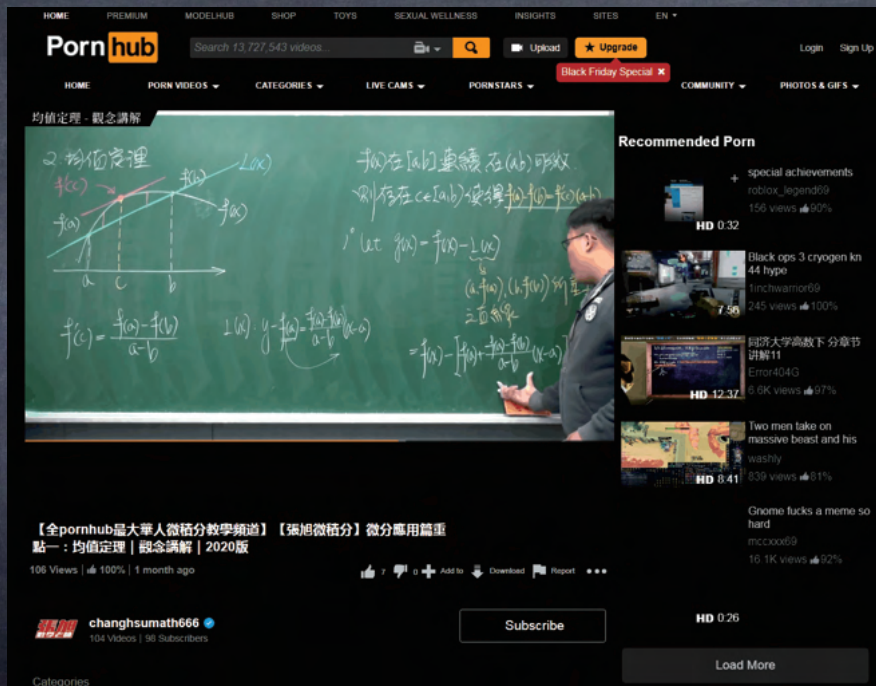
HOME PREMIUM MODELHUB SHOP TOYS SEXUAL WELLNESS INSIGHTS SITES EN

Porn hub

Search 13,727,543 videos...

Upload

Upgrade

Login Sign Up

Black Friday Special

HOME PORN VIDEOS CATEGORIES LIVE CAMS PORNSTARS COMMUNITY PHOTOS & GIFS

均值定理 - 觀念講解

2. 均值定理

L(x)

f(c)

f(b)

f(a)

f(x)

a c b

f(x)在[a,b]連續 在(a,b)可微

則存在c∈(a,b)使得 $f'(c)=\frac{f(a)-f(b)}{a-b}$

$f'(c)=\frac{f(a)-f(b)}{a-b}$

pf: let $g(x)=f(x)-L(x)$

$L(x): y-f(a)=\frac{f(a)-f(b)}{a-b}(x-a)$

(a,f(a)),(b,f(b))

$=f(x)-[f(a)+\frac{f(a)-f(b)}{a-b}(x-a)]$

Recommended Porn

special achievements
roblox_legend69
156 views 90%
HD 0:32

Black ops 3 cryogen kn 44 hype
1inchwarrior69
245 views 100%
7:56

同济大学高数下 分章节讲解11
Error404G
6.6K views 97%
HD 12:37

Two men take on massive beast and his
washly
839 views 81%
HD 8:41

Gnome fucks a meme so hard
mccxxx69
16.1K views 92%
HD 0:26

Load More

【全pornhub最大華人微積分教學頻道】【張旭微積分】微分應用篇重點一：均值定理｜觀念講解｜2020版

106 Views | 100% | 1 month ago

7 0 Add to Download Report

張旭

changhsumath666
104 Videos | 96 Subscribers

Subscribe

Categories